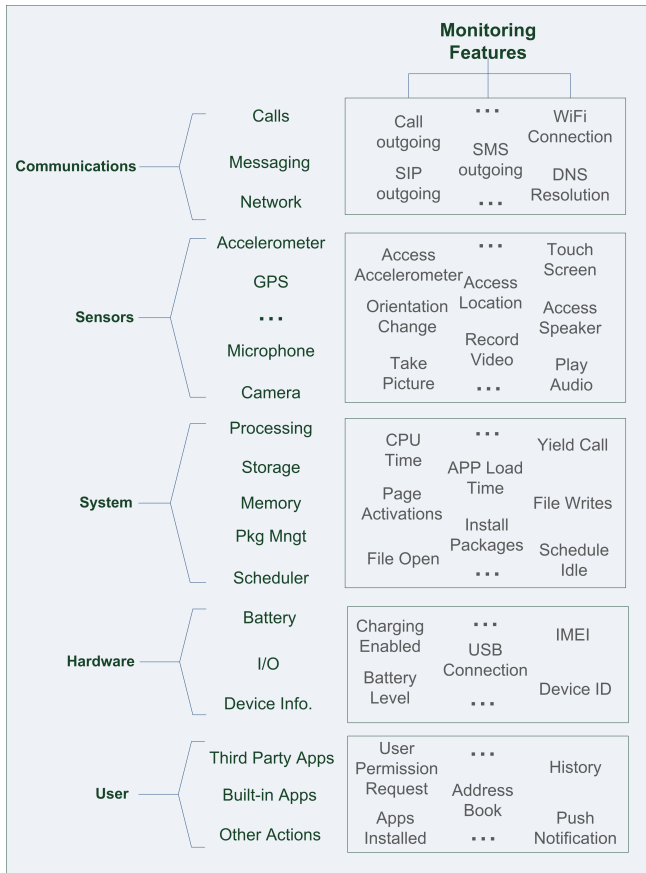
Monitoring Features

Communications
Calls
Messaging
Network

Call outgoing
...
WiFi Connection
SMS outgoing
SIP outgoing
DNS Resolution
...

Sensors
Accelerometer
GPS
...
Microphone
Camera

Access Accelerometer
...
Touch Screen
Access Location
Orientation Change
Access Speaker
Record Video
Take Picture
Play Audio
...

System
Processing
Storage
Memory
Pkg Mngt
Scheduler

CPU Time
...
Yield Call
APP Load Time
Page Activations
File Writes
Install Packages
File Open
Schedule Idle
...

Hardware
Battery
I/O
Device Info.

Charging Enabled
...
IMEI
USB Connection
Battery Level
Device ID
...

User
Third Party Apps
Built-in Apps
Other Actions

User Permission Request
...
History
Address Book
Apps Installed
Push Notification
...